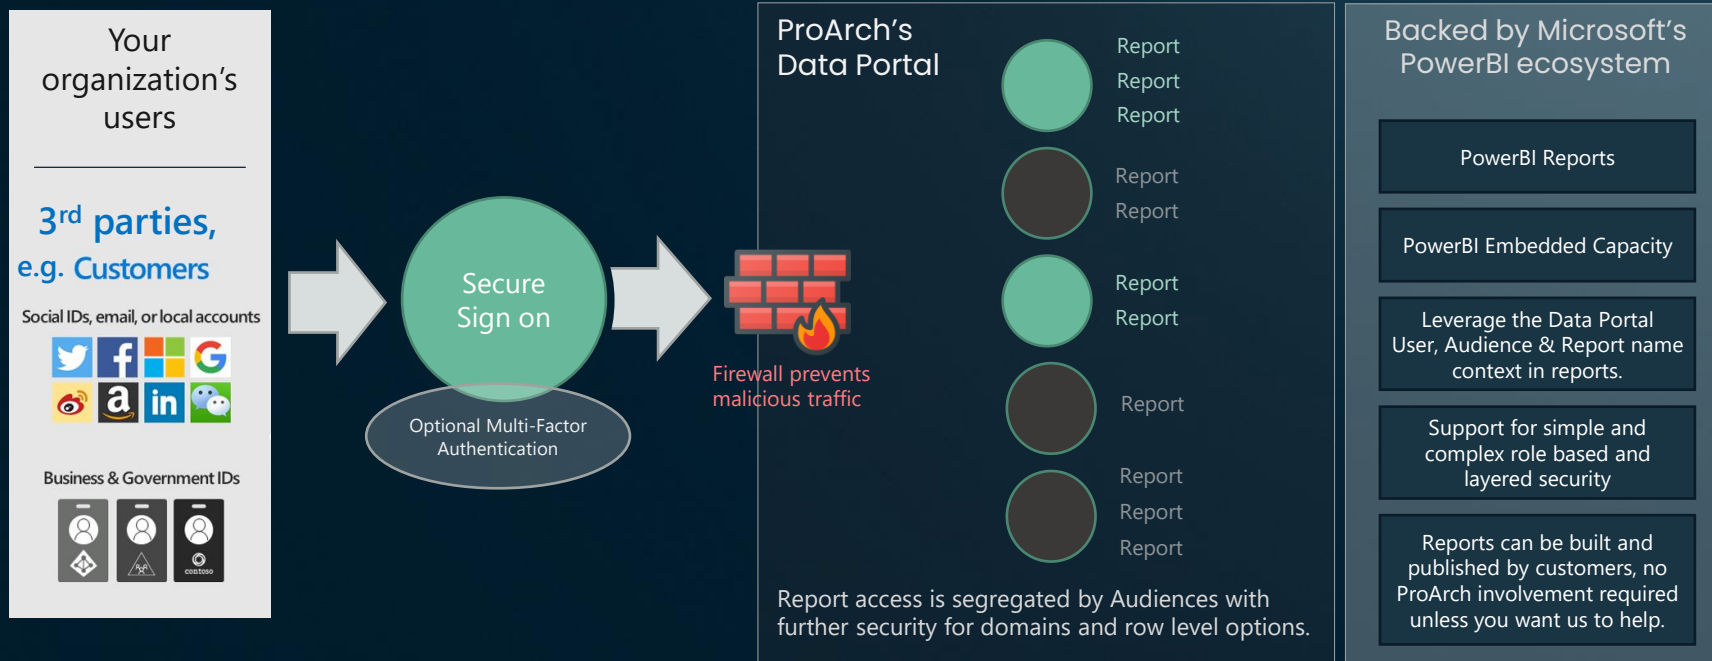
Your organization's users

3$^{rd}$ parties, e.g. Customers

Social IDs, email, or local accounts

Business & Government IDs

contoso

Secure Sign on

Optional Multi-Factor Authentication

Firewall prevents malicious traffic

ProArch's Data Portal

Report
Report
Report

Report
Report

Report
Report

Report

Report
Report
Report

Report access is segregated by Audiences with further security for domains and row level options.

Backed by Microsoft's PowerBI ecosystem

PowerBI Reports

PowerBI Embedded Capacity

Leverage the Data Portal User, Audience & Report name context in reports.

Support for simple and complex role based and layered security

Reports can be built and published by customers, no ProArch involvement required unless you want us to help.